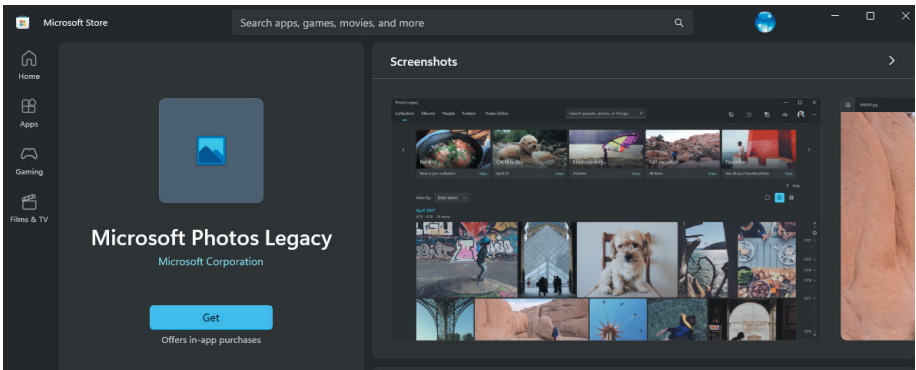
Microsoft Store

Search apps, games, movies, and more

Home

Apps

Gaming

Films & TV

Microsoft Photos Legacy

Microsoft Corporation

Get

Offers in-app purchases

Screenshots

Photo Legacy

Collection Albums People Folders Video Editor

Search people, places, or things...

April 2021